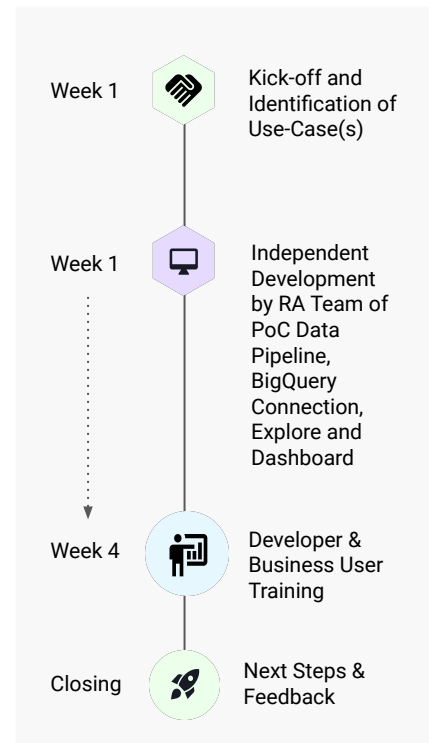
Week 1

Kick-off and Identification of Use-Case(s)

Week 1

Independent Development by RA Team of PoC Data Pipeline, BigQuery Connection, Explore and Dashboard

Week 4

Developer & Business User Training

Closing

Next Steps & Feedback